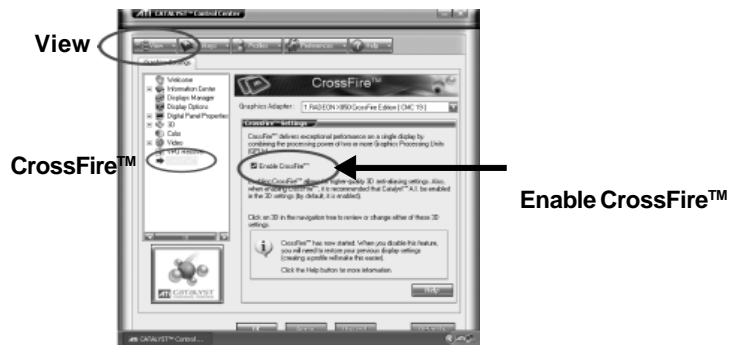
ATI CATALYST™ Control Center

View

View Hotkeys Profiles Advanced Help

Graphics Settings

Welcome
Information Center
Displays Manager
Display Options
Digital Panel Properties
3D
Color
Video
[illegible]
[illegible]

CrossFire™

CrossFire™

Graphics Adapter: 1 RADEON X850 CrossFire Edition [ CMC 19 ]

CrossFire™ Settings

CrossFire™ delivers exceptional performance on a single display by combining the processing power of two or more Graphics Processing Units (GPUs).

Enable CrossFire™

Enable CrossFire™

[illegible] CrossFire™ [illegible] higher quality 3D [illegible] settings. Also, when enabling CrossFire™, it is recommended that Catalyst™ A.I. be enabled in the 3D settings (by default, it is enabled).

Click on 3D in the navigation tree to review or change either of these 3D settings.

CrossFire™ has now started. When you disable this feature, you will need to restore your previous display settings (creating a profile will make this easier).

Click the Help button for more information.

Help

ATI CATALYST

ATI CATALYST™ Control...